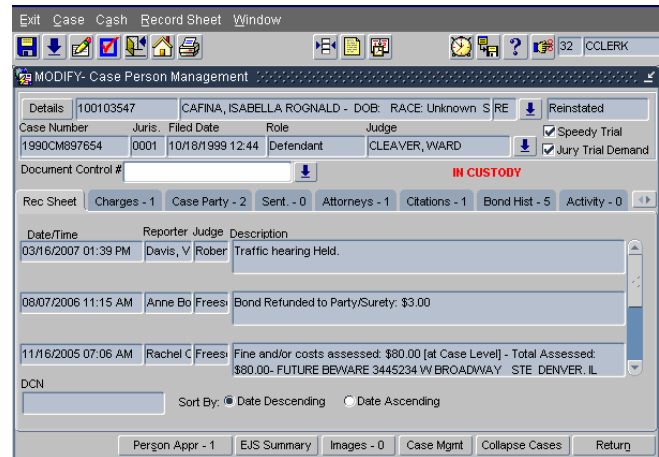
Exit Case Cash Record Sheet Window

32 CCLERK

MODIFY- Case Person Management

Details 100103547 CAFINA, ISABELLA ROGNALD - DOB: RACE: Unknown S RE Reinstated

Case Number Juris. Filed Date Role Judge
1990CM897654 0001 10/18/1999 12:44 Defendant CLEAVER, WARD

Speedy Trial
Jury Trial Demand

Document Control #

IN CUSTODY

Rec Sheet | Charges - 1 | Case Party - 2 | Sent. - 0 | Attorneys - 1 | Citations - 1 | Bond Hist - 5 | Activity - 0

| Date/Time | Reporter | Judge | Description |
|---|---|---|---|
| 03/16/2007 01:39 PM | Davis, V | Rober | Traffic hearing Held. |
| 08/07/2006 11:15 AM | Anne Bo | Frees | Bond Refunded to Party/Surety: $3.00 |
| 11/16/2005 07:06 AM | Rachel C | Frees | Fine and/or costs assessed: $80.00 [at Case Level] - Total Assessed: $80.00- FUTURE BEWARE 3445234 W BROADWAY STE DENVER, IL |

DCN

Sort By: Date Descending Date Ascending

Person Appr - 1 | EJS Summary | Images - 0 | Case Mgmt | Collapse Cases | Return